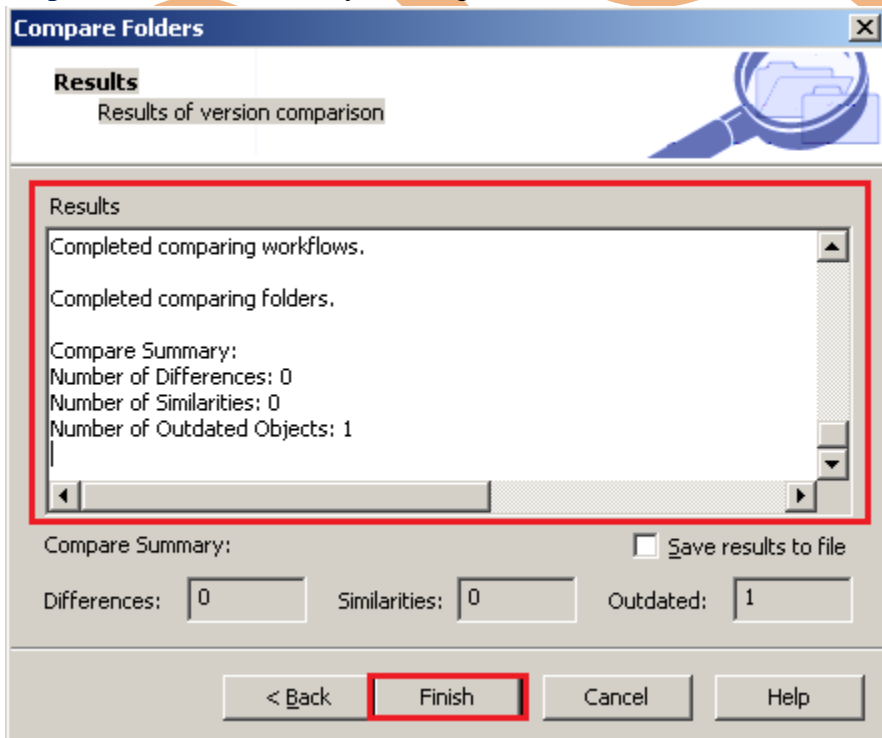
Compare Folders

Results
Results of version comparison

Results

Completed comparing workflows.

Completed comparing folders.

Compare Summary:
Number of Differences: 0
Number of Similarities: 0
Number of Outdated Objects: 1

Compare Summary:

Save results to file

Differences: 0

Similarities: 0

Outdated: 1

< Back

Finish

Cancel

Help